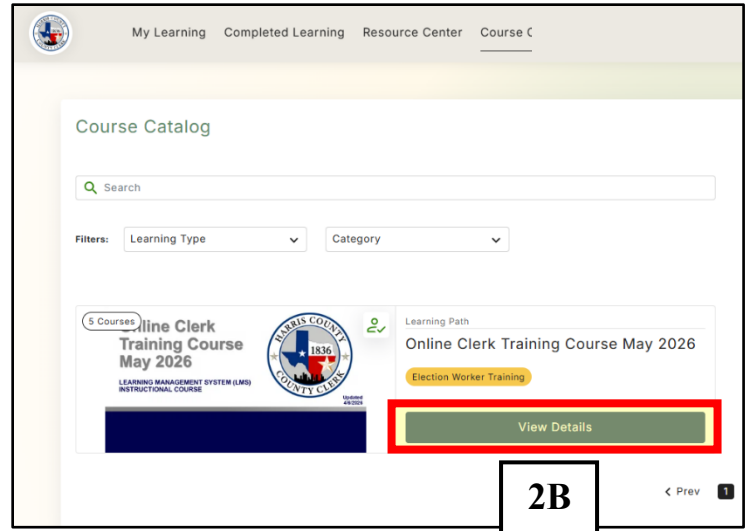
My Learning Completed Learning Resource Center Course C

Course Catalog

Search

Filters: Learning Type Category

5 Courses
Online Clerk Training Course May 2026

LEARNING MANAGEMENT SYSTEM (LMS) INSTRUCTIONAL COURSE

HARRIS COUNTY 1836 COUNTY CLERK

Updated 4/9/2026

Learning Path
Online Clerk Training Course May 2026
Election Worker Training

View Details

2B

< Prev 1